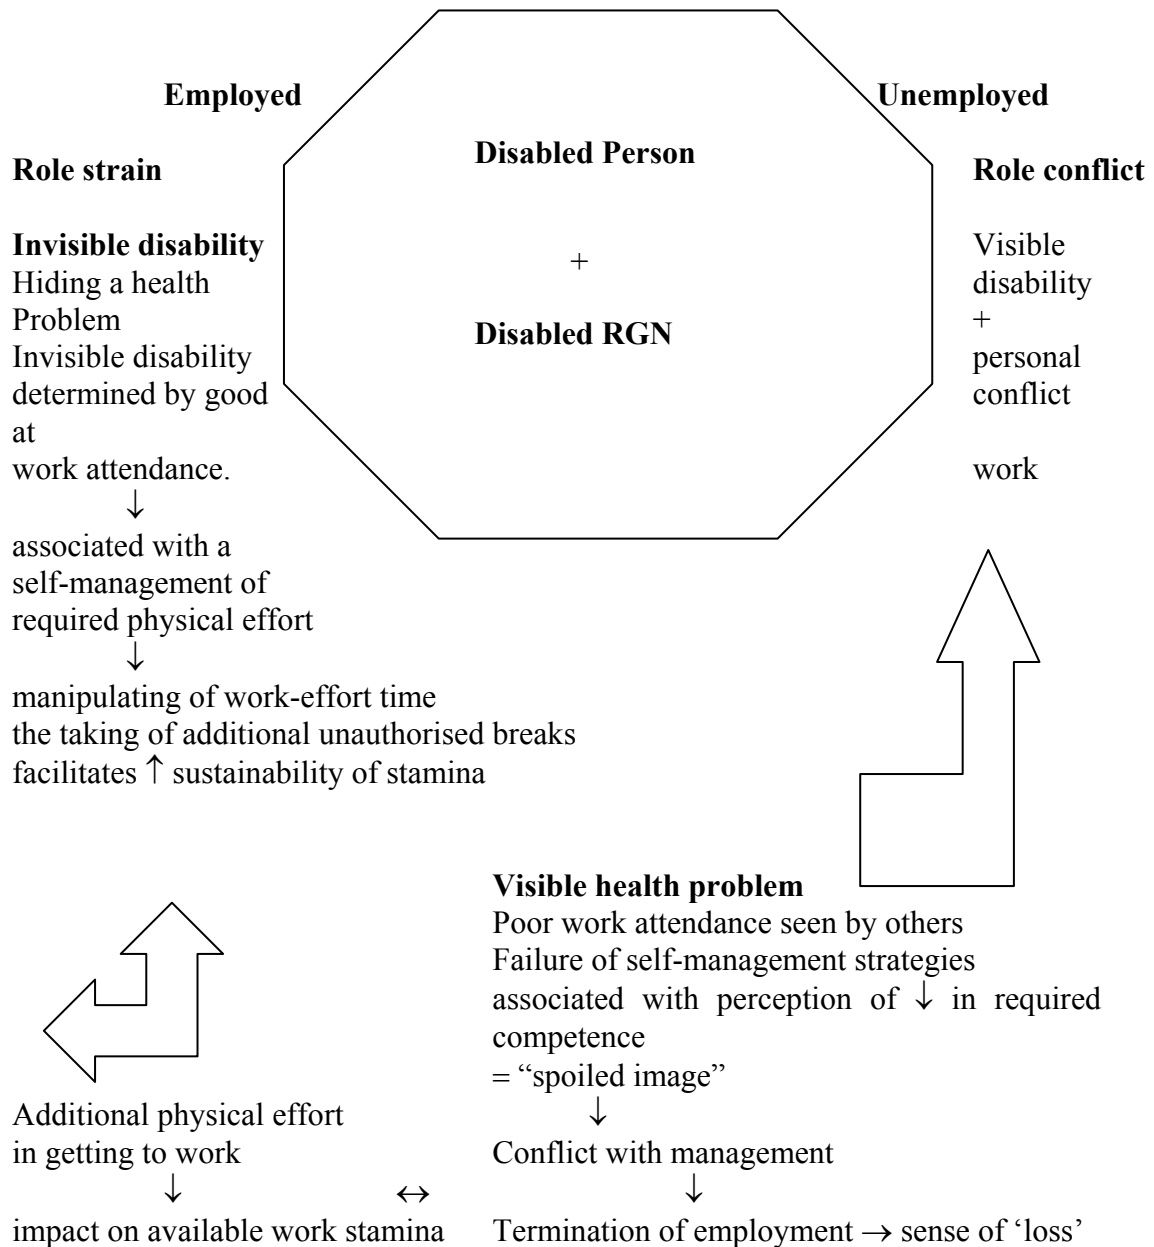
Employed

Unemployed

Role strain

Disabled Person

Role conflict

Invisible disability
Hiding a health Problem
Invisible disability determined by good at work attendance.
↓
associated with a self-management of required physical effort
↓
manipulating of work-effort time
the taking of additional unauthorised breaks
facilitates ↑ sustainability of stamina

+

Disabled RGN

Visible disability
+
personal conflict

work

Visible health problem
Poor work attendance seen by others
Failure of self-management strategies
associated with perception of ↓ in required competence
= "spoiled image"
↓
Conflict with management
↓
Termination of employment → sense of 'loss'

Additional physical effort in getting to work
↓
impact on available work stamina

↔